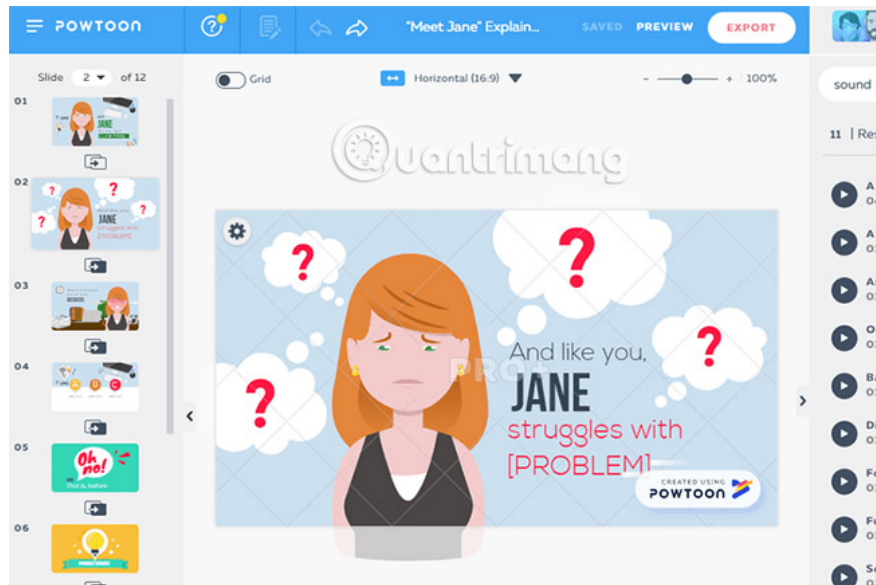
POWTOON

"Meet Jane" Explain...

SAVED PREVIEW EXPORT

sound

11 | Res

Slide 2 of 12

01

02

JANE

03

04

05

Oh no!

06

Grid

Horizontal (16:9)

100%

Quantrimang

And like you,

JANE

struggles with

[PROBLEM]

CREATED USING

POWTOON